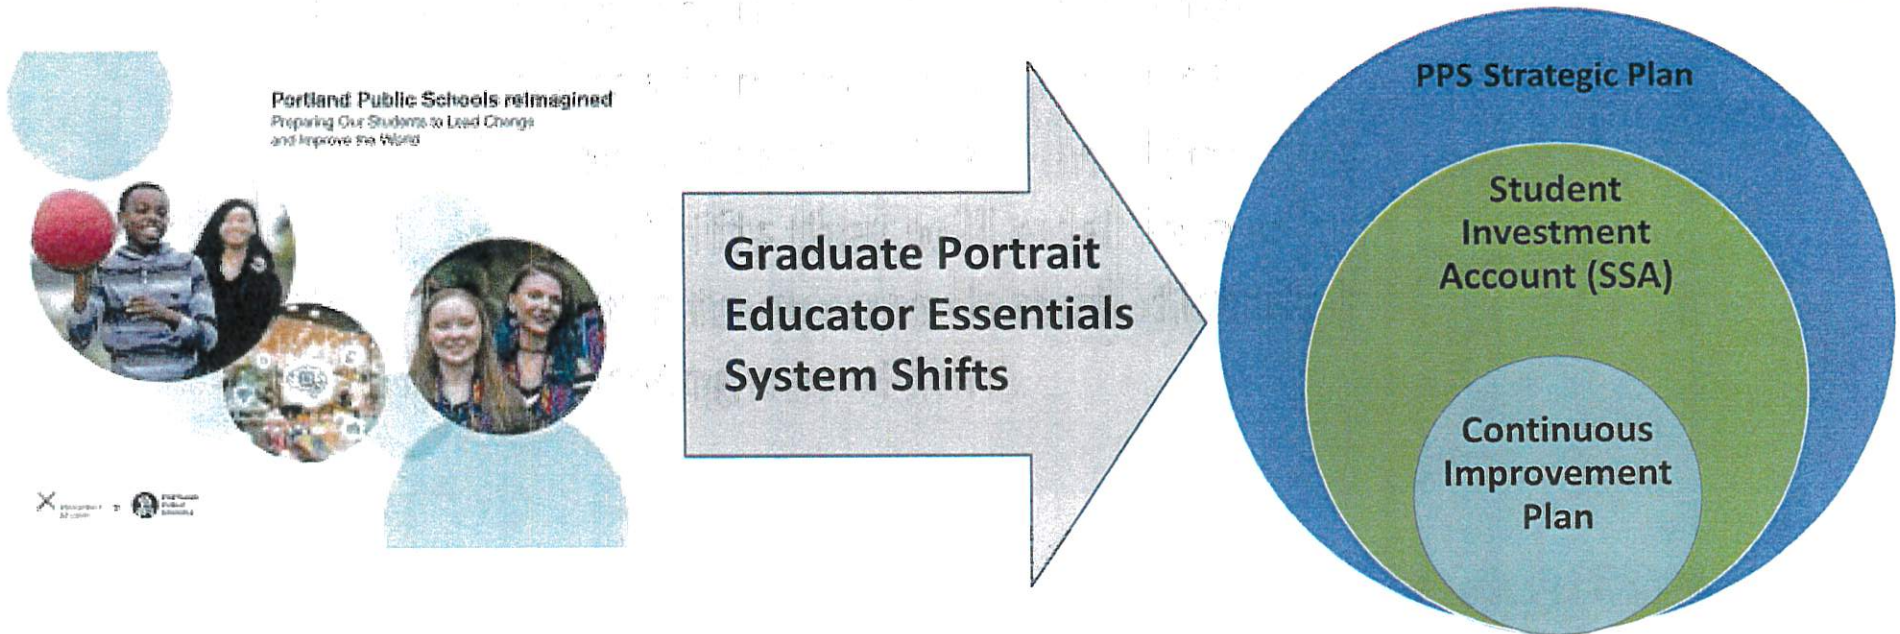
Portland Public Schools reimagined
Preparing Our Students to Lead Change and Improve the World

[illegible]

Graduate Portrait
Educator Essentials
System Shifts

PPS Strategic Plan

Student Investment Account (SSA)

Continuous Improvement Plan